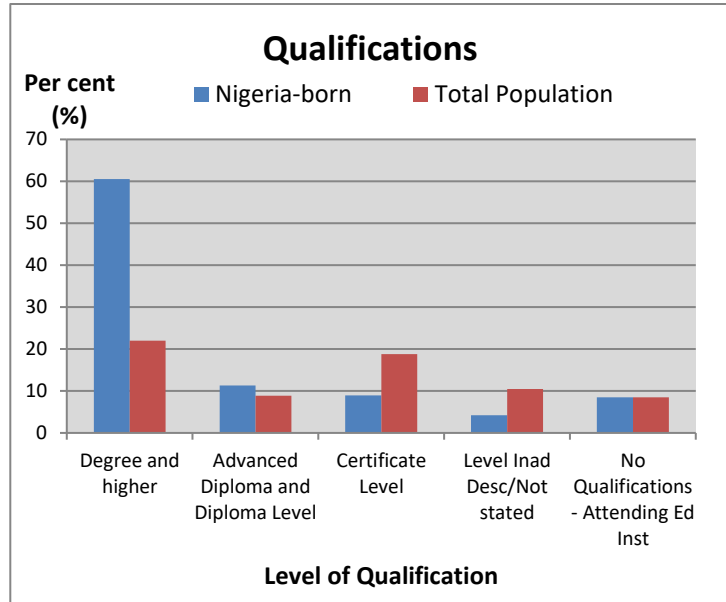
Qualifications

Per cent (%)

Nigeria-born

Total Population

70
60
50
40
30
20
10
0

Degree and higher

Advanced Diploma and Diploma Level

Certificate Level

Level Inad Desc/Not stated

No Qualifications - Attending Ed Inst

Level of Qualification